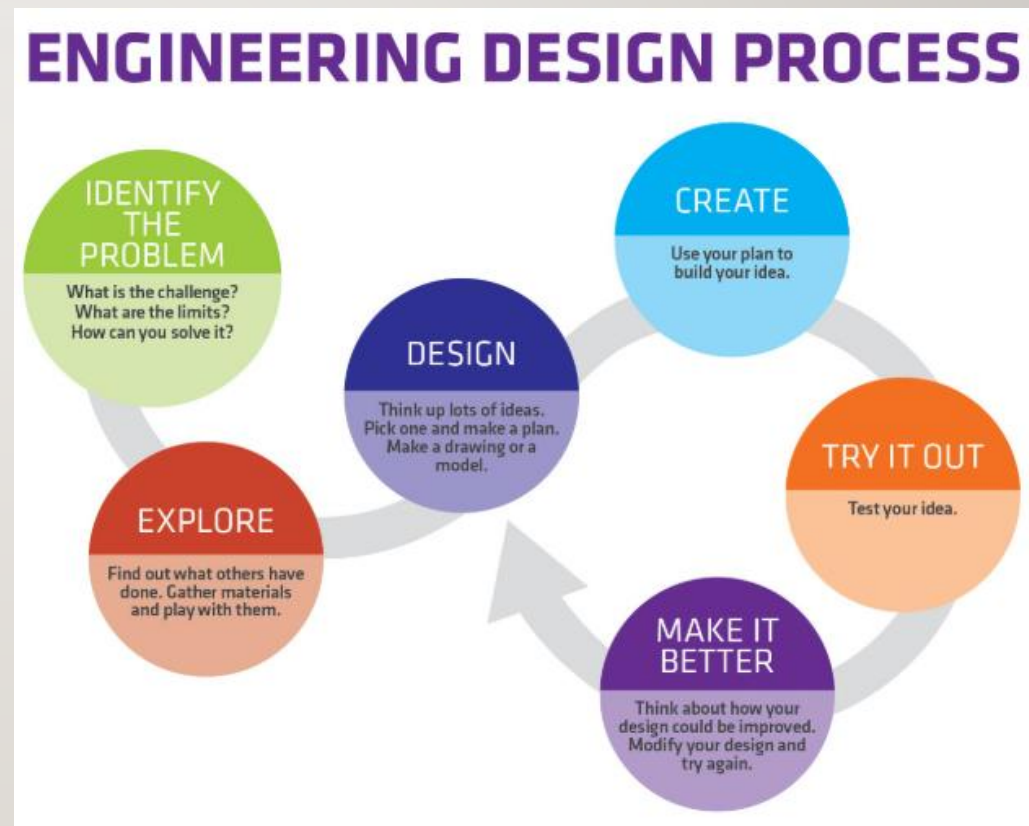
ENGINEERING DESIGN PROCESS

IDENTIFY THE PROBLEM

What is the challenge? What are the limits? How can you solve it?

EXPLORE

Find out what others have done. Gather materials and play with them.

DESIGN

Think up lots of ideas. Pick one and make a plan. Make a drawing or a model.

CREATE

Use your plan to build your idea.

TRY IT OUT

Test your idea.

MAKE IT BETTER

Think about how your design could be improved. Modify your design and try again.